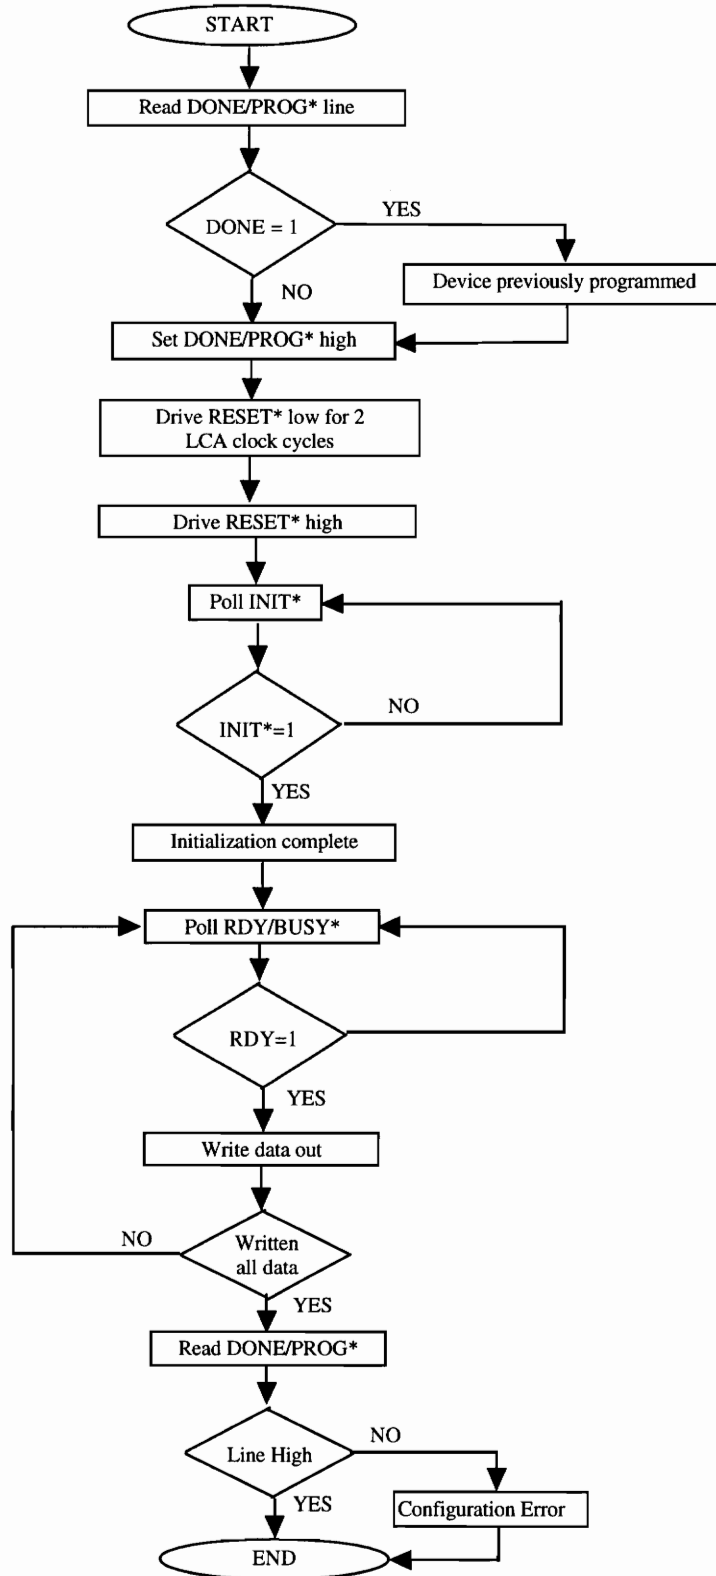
START

Read DONE/PROG* line

DONE = 1

YES

Device previously programmed

NO

Set DONE/PROG* high

Drive RESET* low for 2 LCA clock cycles

Drive RESET* high

Poll INIT*

INIT*=1

NO

YES

Initialization complete

Poll RDY/BUSY*

RDY=1

YES

Write data out

NO

Written all data

YES

Read DONE/PROG*

Line High

NO

YES

Configuration Error

END